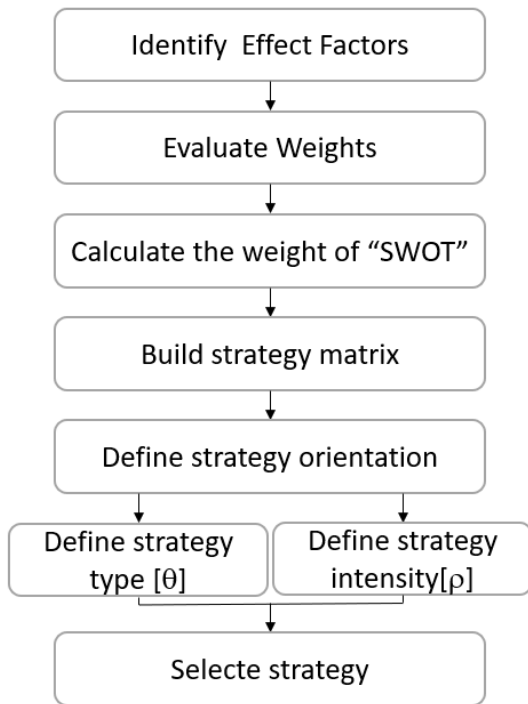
Identify Effect Factors

Evaluate Weights

Calculate the weight of "SWOT"

Build strategy matrix

Define strategy orientation

Define strategy type [$\theta$]

Define strategy intensity[$\rho$]

Selecte strategy